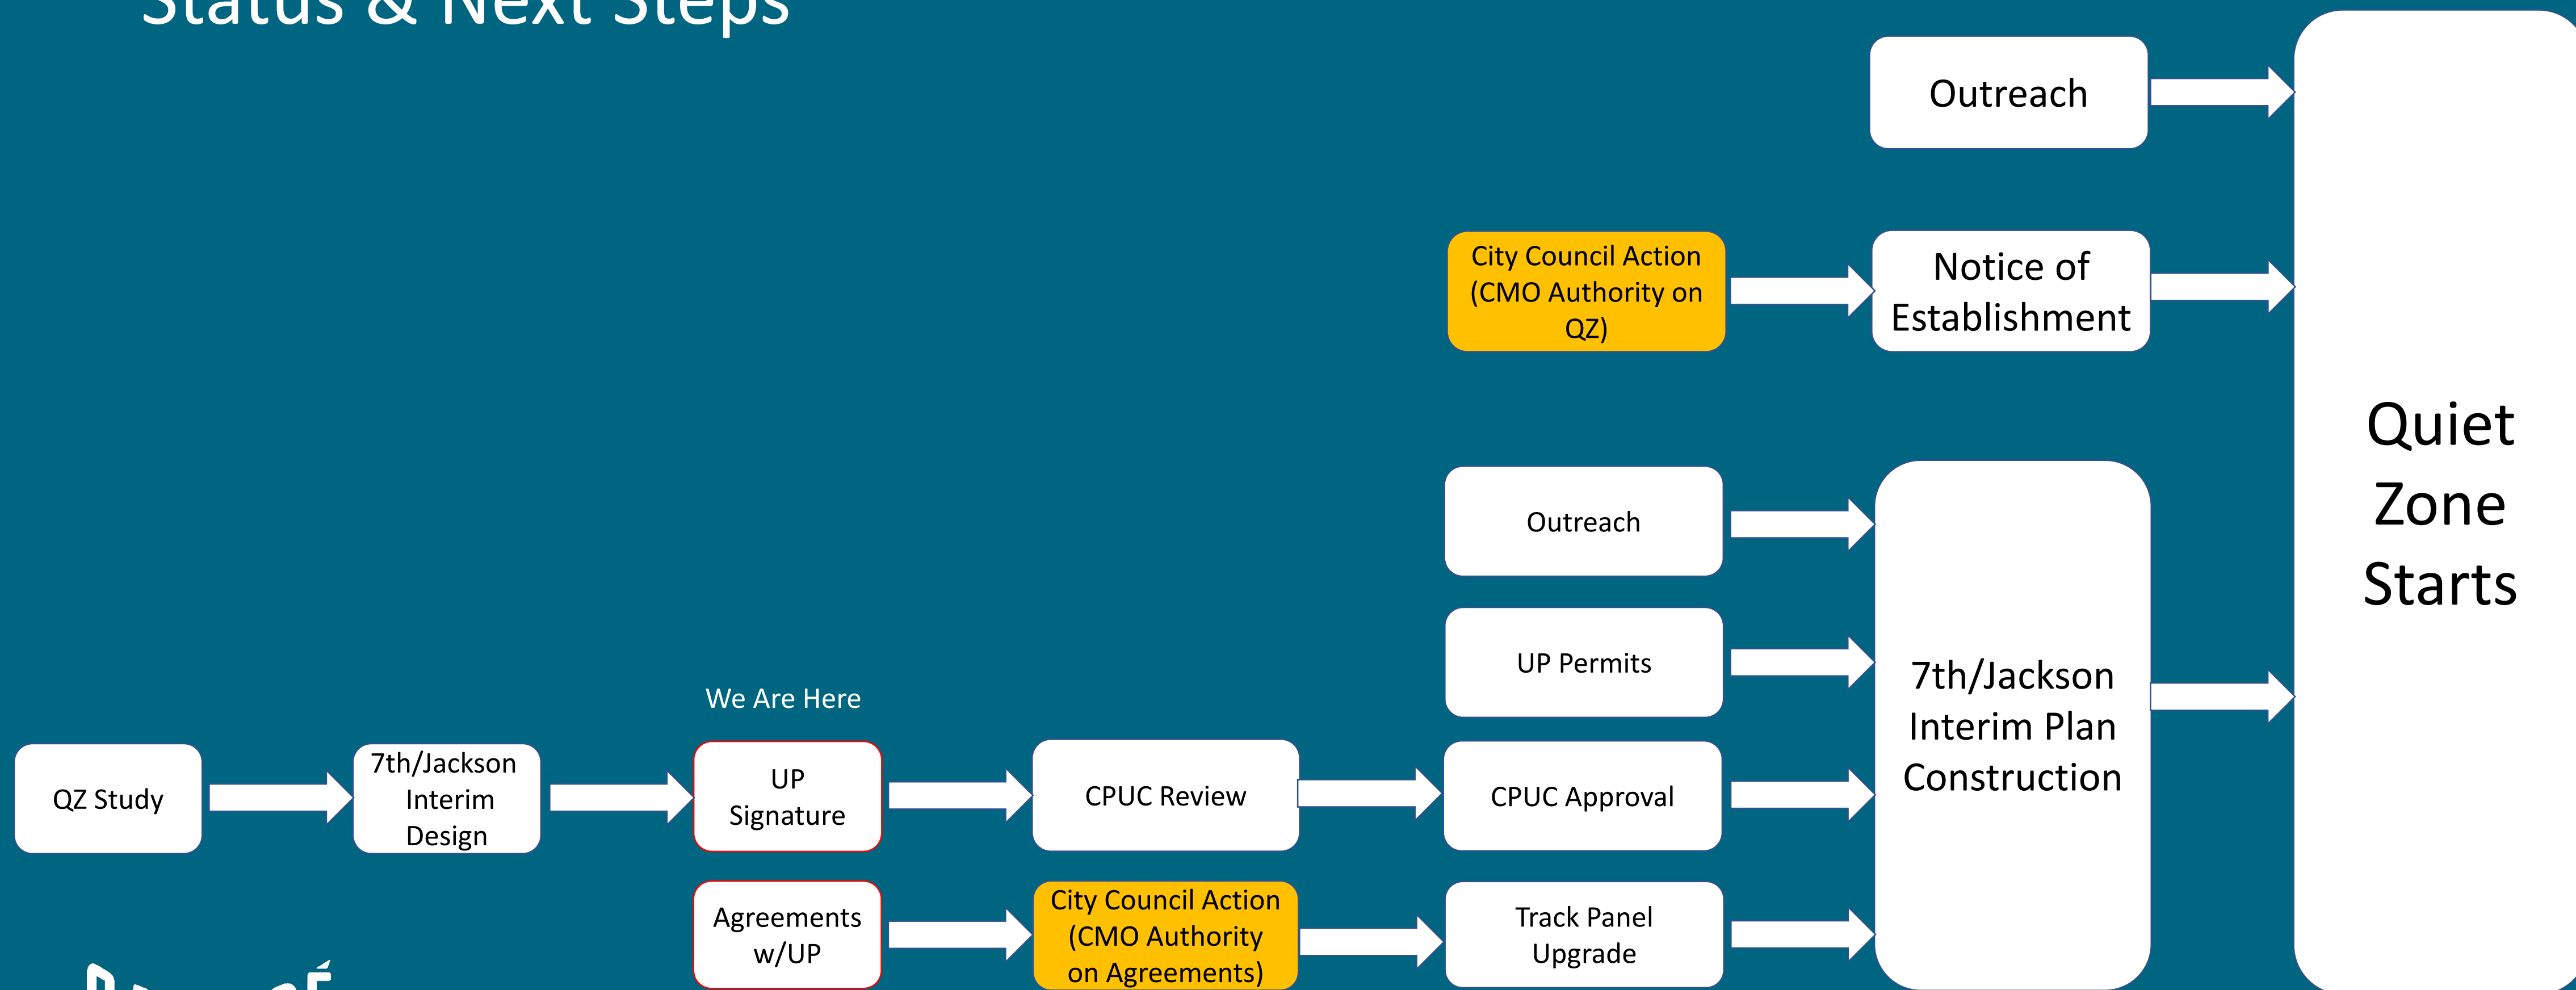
Status & Next Steps

Outreach

City Council Action (CMO Authority on QZ)

Notice of Establishment

Quiet Zone Starts

Outreach

UP Permits

7th/Jackson Interim Plan Construction

We Are Here

QZ Study

7th/Jackson Interim Design

UP Signature

CPUC Review

CPUC Approval

Agreements w/UP

City Council Action (CMO Authority on Agreements)

Track Panel Upgrade